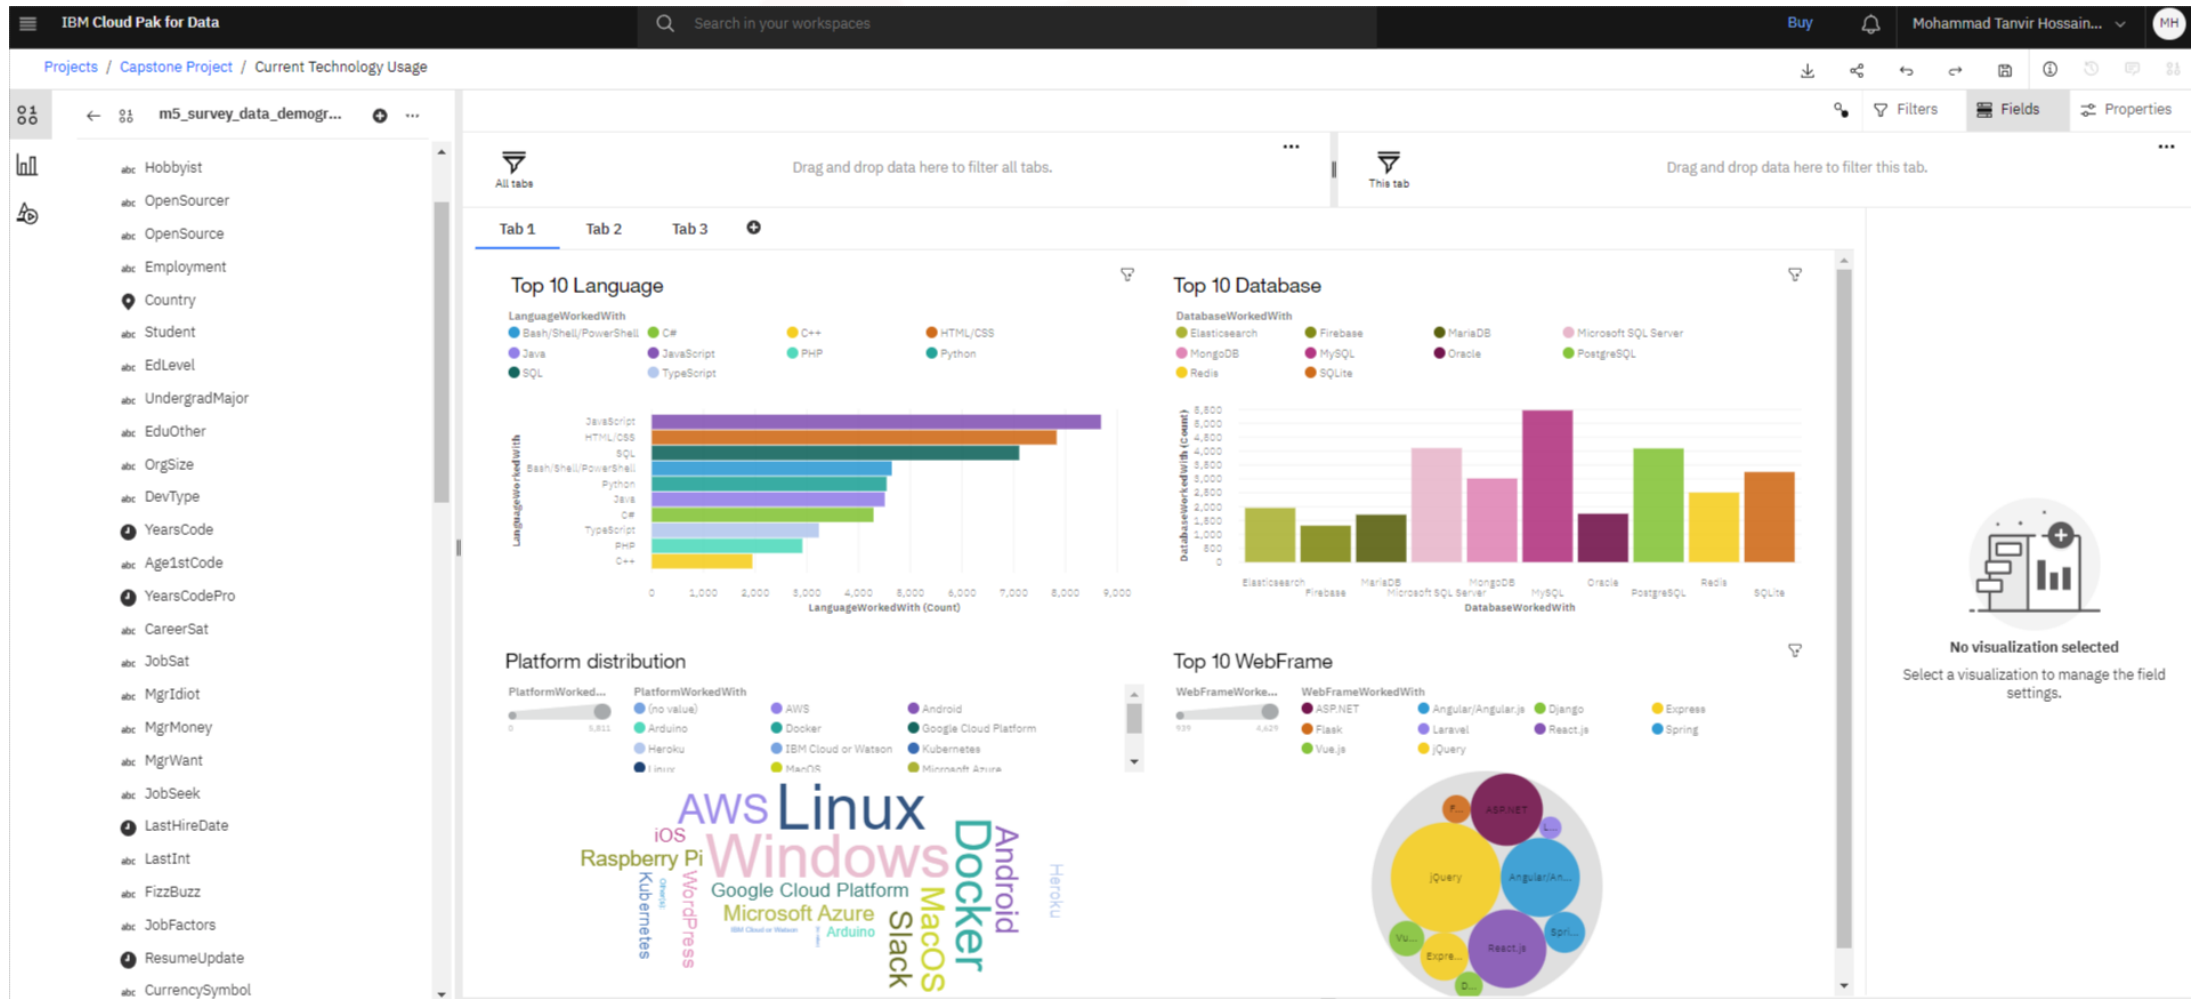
IBM Cloud Pak for Data

Search in your workspaces

Buy

Mohammad Tanvir Hossain...

MH

Projects / Capstone Project / Current Technology Usage

m5_survey_data_demogr...

Hobbyist
OpenSourcer
OpenSource
Employment
Country
Student
EdLevel
UndergradMajor
EduOther
OrgSize
DevType
YearsCode
Age1stCode
YearsCodePro
CareerSat
JobSat
MgrIdiot
MgrMoney
MgrWant
JobSeek
LastHireDate
LastInt
FizzBuzz
JobFactors
ResumeUpdate
CurrencySymbol

Filters Fields Properties

All tabs
Drag and drop data here to filter all tabs.

This tab
Drag and drop data here to filter this tab.

Tab 1 Tab 2 Tab 3

Top 10 Language
LanguageWorkedWith
Bash/Shell/PowerShell C# C++ HTML/CSS
Java JavaScript PHP Python
SQL TypeScript

JavaScript
HTML/CSS
SQL
Bash/Shell/PowerShell
Python
Java
C#
TypeScript
PHP
C++

LanguageWorkedWith

0 1,000 2,000 3,000 4,000 5,000 6,000 7,000 8,000 9,000
LanguageWorkedWith (Count)

Top 10 Database
DatabaseWorkedWith
Elasticsearch Firebase MariaDB Microsoft SQL Server
MongoDB MySQL Oracle PostgreSQL
Redis SQLite

5,600 5,000 4,800 4,400 4,000 3,600 3,000 2,800 2,000 1,600 1,000 800 0
DatabaseWorkedWith (Count)

Elasticsearch Firebase MariaDB Microsoft SQL Server MongoDB MySQL Oracle PostgreSQL Redis SQLite
DatabaseWorkedWith

Platform distribution
PlatformWorked...
0 5,811
PlatformWorkedWith
(no value) AWS Android
Arduino Docker Google Cloud Platform
Heroku IBM Cloud or Watson Kubernetes
Linux MacOS Microsoft Azure

AWS Linux iOS Raspberry Pi Windows Docker Android Heroku Kubernetes WordPress Google Cloud Platform Microsoft Azure Arduino IBM Cloud or Watson Slack MacOS

Top 10 WebFrame
WebFrameWorke...
939 4,629
WebFrameWorkedWith
ASP.NET Angular/Angular.js Django Express
Flask Laravel React.js Spring
Vue.js jQuery

F... ASP.NET jQuery Angular/An... Spri... Vu... Expre... React.js D...

No visualization selected
Select a visualization to manage the field settings.